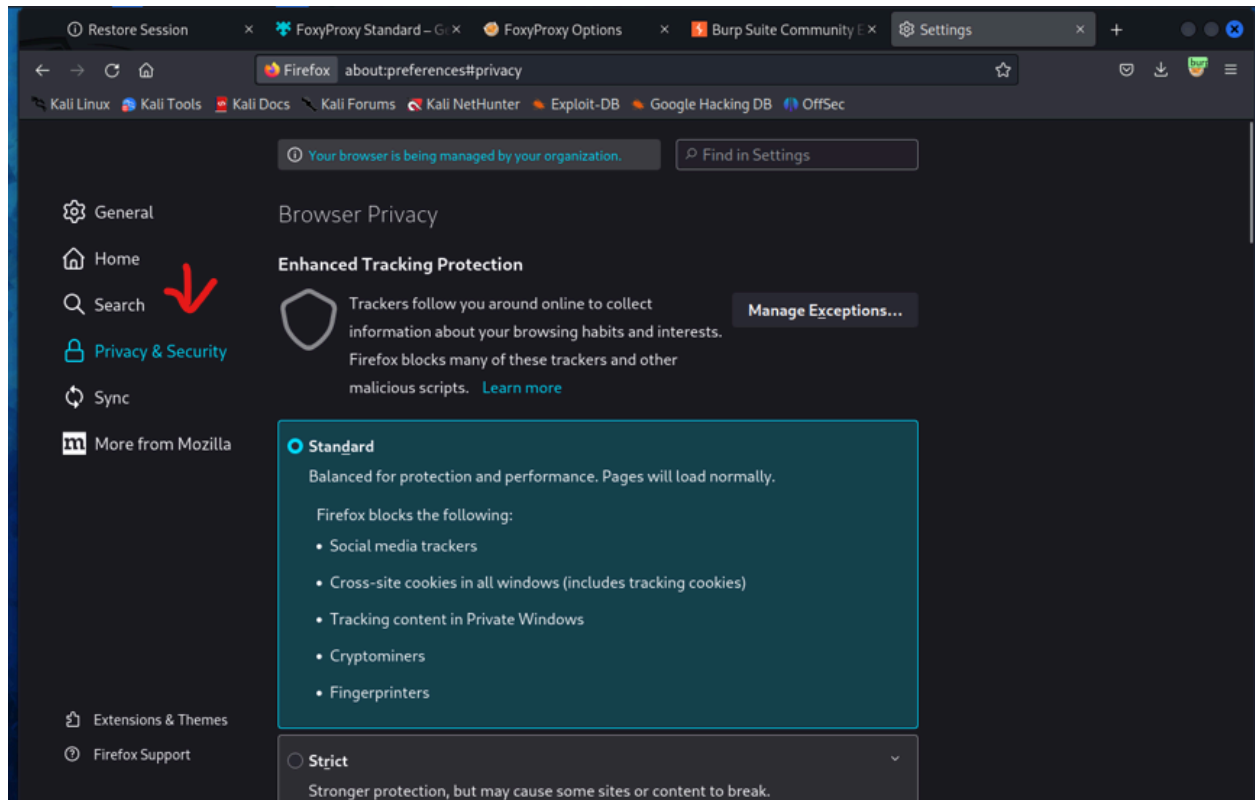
Restore Session × FoxyProxy Standard – G × FoxyProxy Options × Burp Suite Community E × Settings × +

Firefox about:preferences#privacy

burp

Kali Linux Kali Tools Kali Docs Kali Forums Kali NetHunter Exploit-DB Google Hacking DB OffSec

Your browser is being managed by your organization.

Find in Settings

General

Home

Search

Privacy & Security

Sync

More from Mozilla

Extensions & Themes

Firefox Support

Browser Privacy

Enhanced Tracking Protection

Trackers follow you around online to collect information about your browsing habits and interests. Firefox blocks many of these trackers and other malicious scripts. Learn more

Manage Exceptions...

Standard

Balanced for protection and performance. Pages will load normally.

Firefox blocks the following:

• Social media trackers

• Cross-site cookies in all windows (includes tracking cookies)

• Tracking content in Private Windows

• Cryptominers

• Fingerprinters

Strict

Stronger protection, but may cause some sites or content to break.